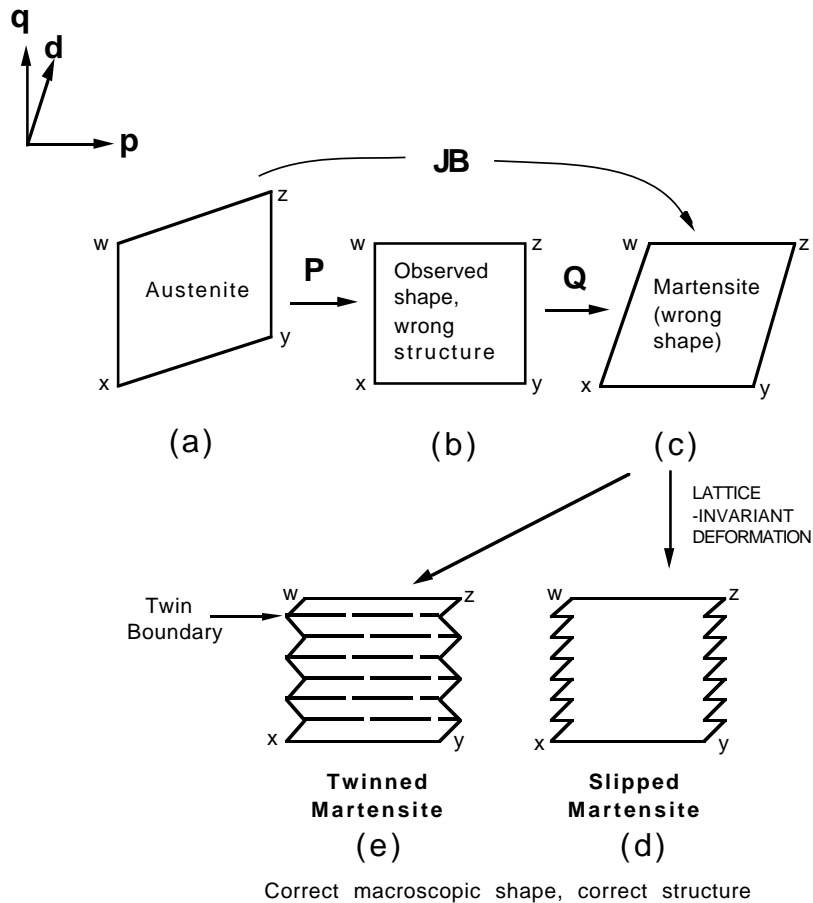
q
d
p

JB

w
z
Austenite
x
y

P

w
z
Observed shape, wrong structure
x
y

Q

w
z
Martensite (wrong shape)
x
y

(a)
(b)
(c)

LATTICE -INVARIANT DEFORMATION

Twin Boundary
w
z
x
y

w
z
x
y

Twinned Martensite
(e)

Slipped Martensite
(d)

Correct macroscopic shape, correct structure